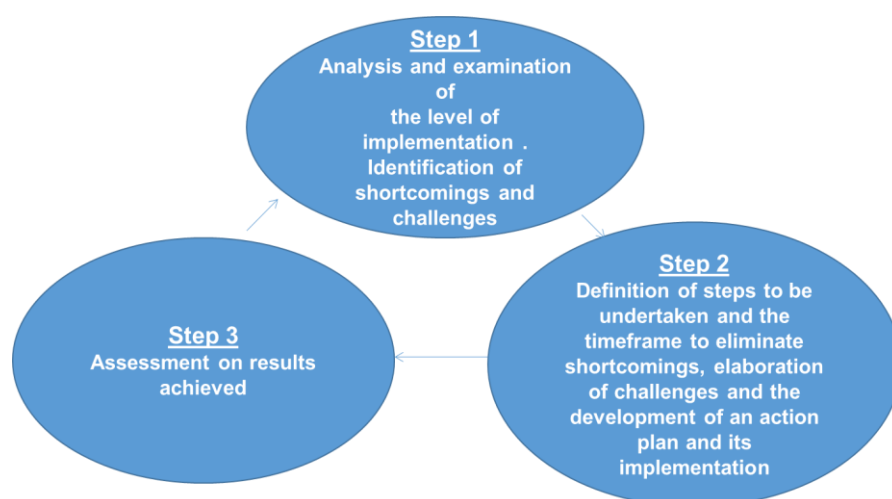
Step 1
Analysis and examination of the level of implementation . Identification of shortcomings and challenges

Step 2
Definition of steps to be undertaken and the timeframe to eliminate shortcomings, elaboration of challenges and the development of an action plan and its implementation

Step 3
Assessment on results achieved